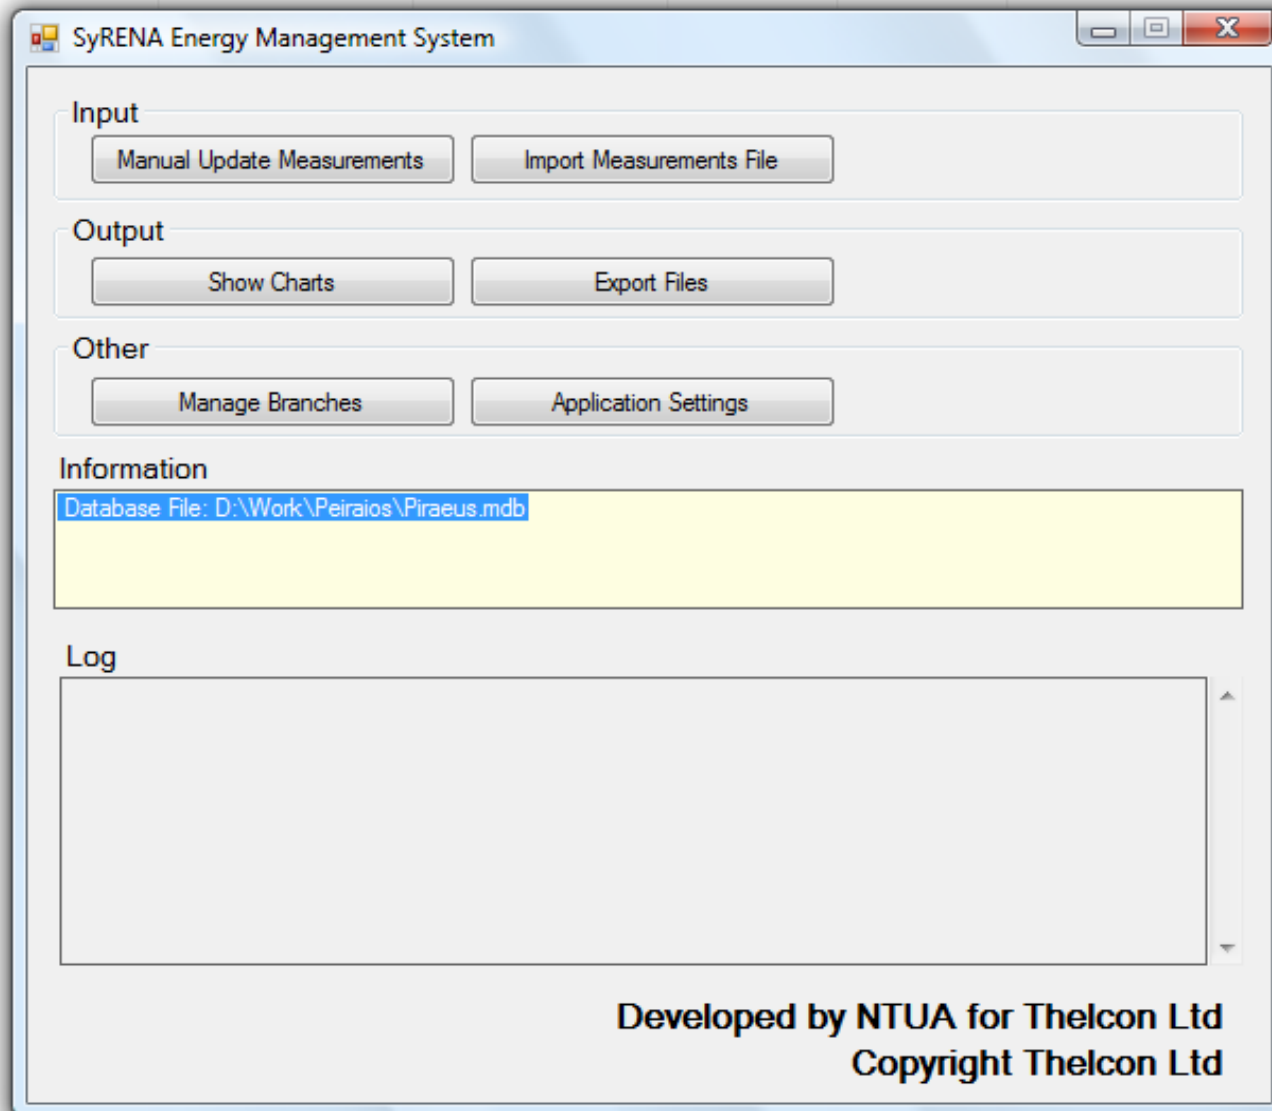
SyRENA Energy Management System

Input

Manual Update Measurements

Import Measurements File

Output

Show Charts

Export Files

Other

Manage Branches

Application Settings

Information

Database File: D:\Work\Peiraios\Piraeus.mdb

Log

Developed by NTUA for Thelcon Ltd
Copyright Thelcon Ltd